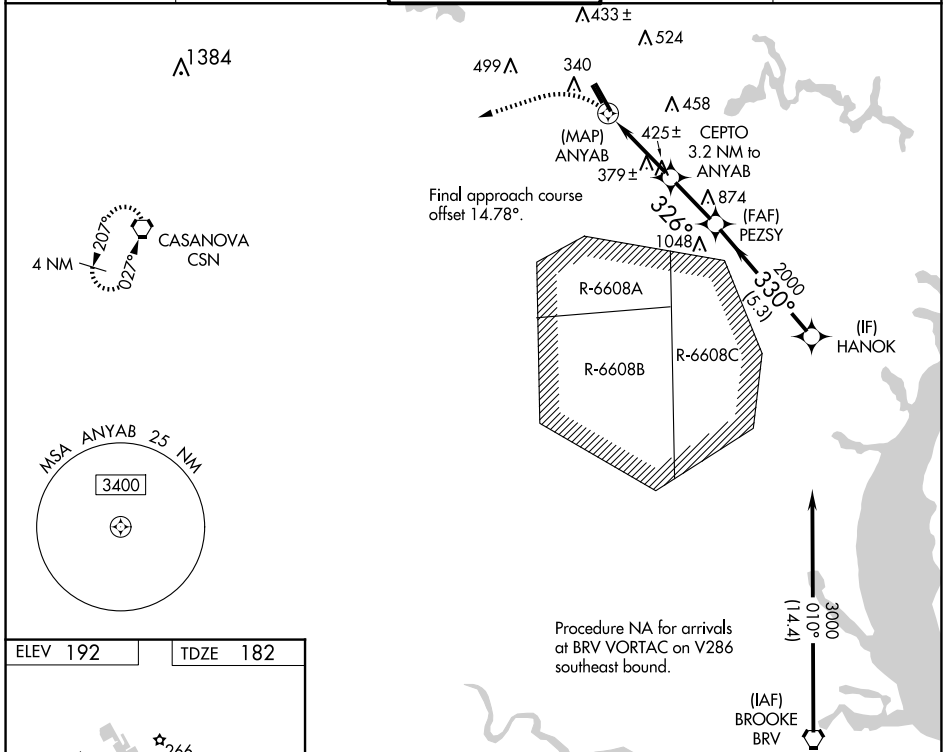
433 ±
524
1384
499
340
458
(MAP) ANYAB
425 ±
CEPTO 3.2 NM to ANYAB
379 ±
874
Final approach course offset 14.78°.
326°
(FAF) PEZSY
1048
207°
027°
4 NM
CASANOVA CSN
R-6608A
R-6608B
R-6608C
2000
330°
(5.3)
(IF) HANOK
MSA ANYAB 25 NM
3400
3000
010°
(14.4)
Procedure NA for arrivals at BRV VORTAC on V286 southeast bound.
ELEV 192
TDZE 182
266
(IAF) BROOKE BRV